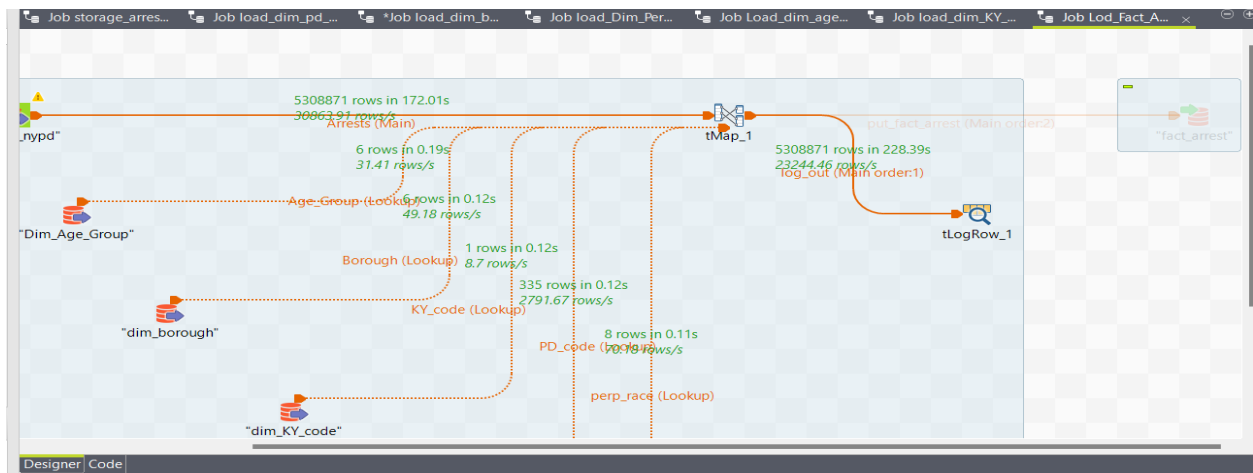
Job storage_arres... Job load_dim_pd_... *Job load_dim_b... Job load_Dim_Per... Job Load_dim_age... Job load_dim_KY_... Job Lod_Fact_A... ×

5308871 rows in 172.01s
30863.91 rows/s
Arrests (Main)
_nypd"
tMap_1
put_fact_arrest (Main order:2)
"fact_arrest"
6 rows in 0.19s
31.41 rows/s
5308871 rows in 228.39s
23244.46 rows/s
log_out (Main order:1)
Age_Group (Lookup)
6 rows in 0.12s
49.18 rows/s
"Dim_Age_Group"
tLogRow_1
1 rows in 0.12s
8.7 rows/s
Borough (Lookup)
335 rows in 0.12s
2791.67 rows/s
"dim_borough"
KY_code (Lookup)
8 rows in 0.11s
70.18 rows/s
PD_code (Lookup)
perp_race (Lookup)
"dim_KY_code"
Designer Code